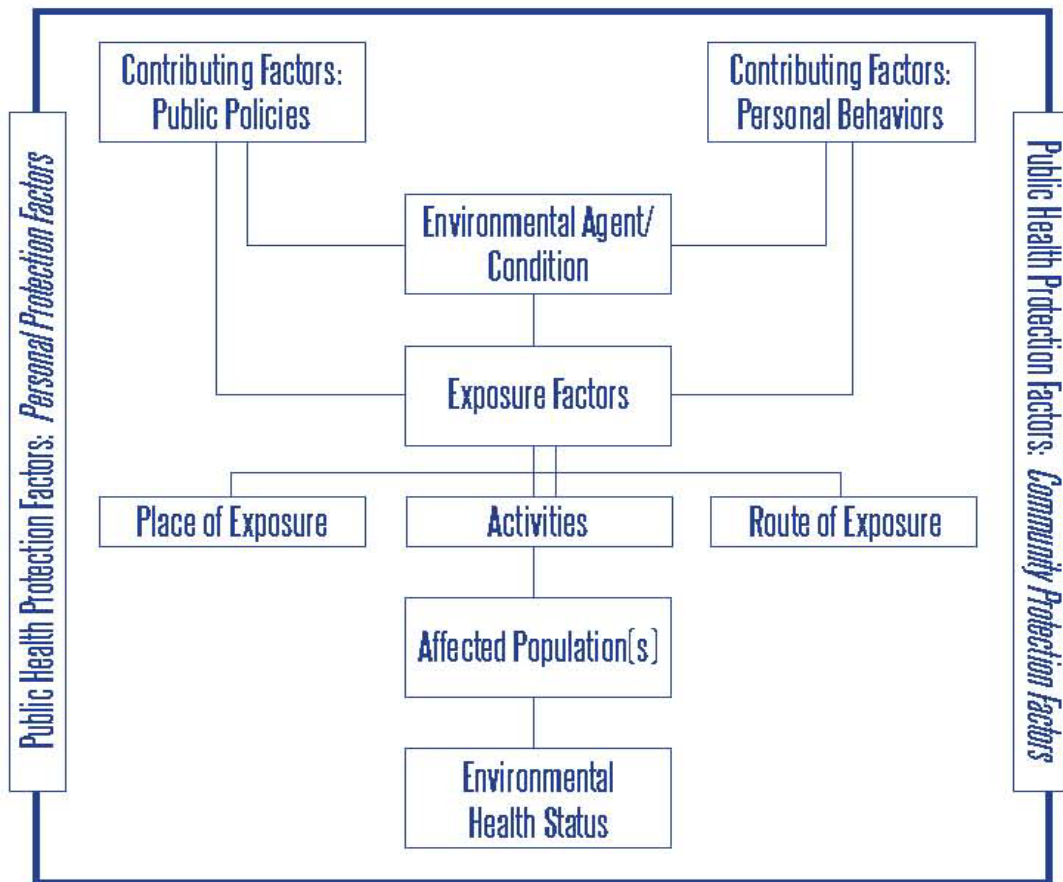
Public Health Protection Factors: Personal Protection Factors

Contributing Factors: Public Policies

Contributing Factors: Personal Behaviors

Public Health Protection Factors: Community Protection Factors

Environmental Agent/ Condition

Exposure Factors

Place of Exposure

Activities

Route of Exposure

Affected Population(s)

Environmental Health Status